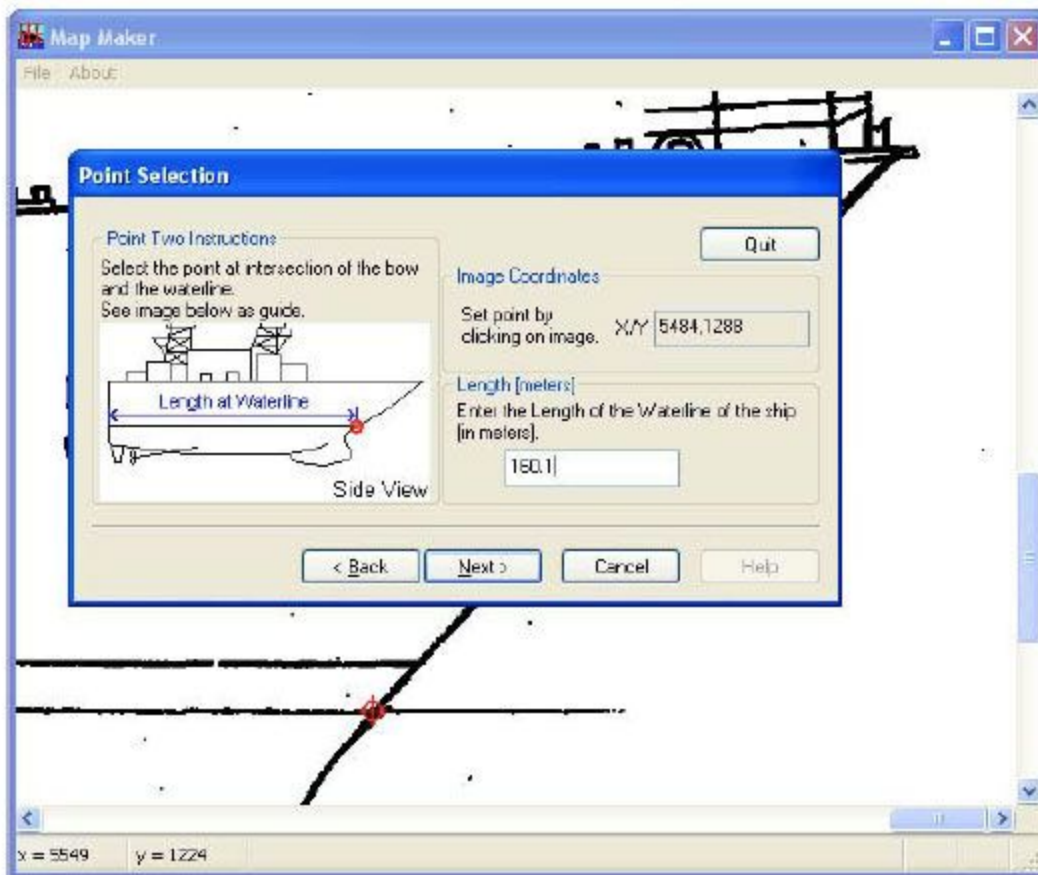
Map Maker

File About

Point Selection

Point Two Instructions

Select the point at intersection of the bow and the waterline.
See image below as guide.

Length at Waterline

Side View

Quit

Image Coordinates

Set point by clicking on image.

X/Y 5484,1288

Length [meters]

Enter the Length of the Waterline of the ship [in meters].

160.1

< Back

Next >

Cancel

Help

x = 5549

y = 1224